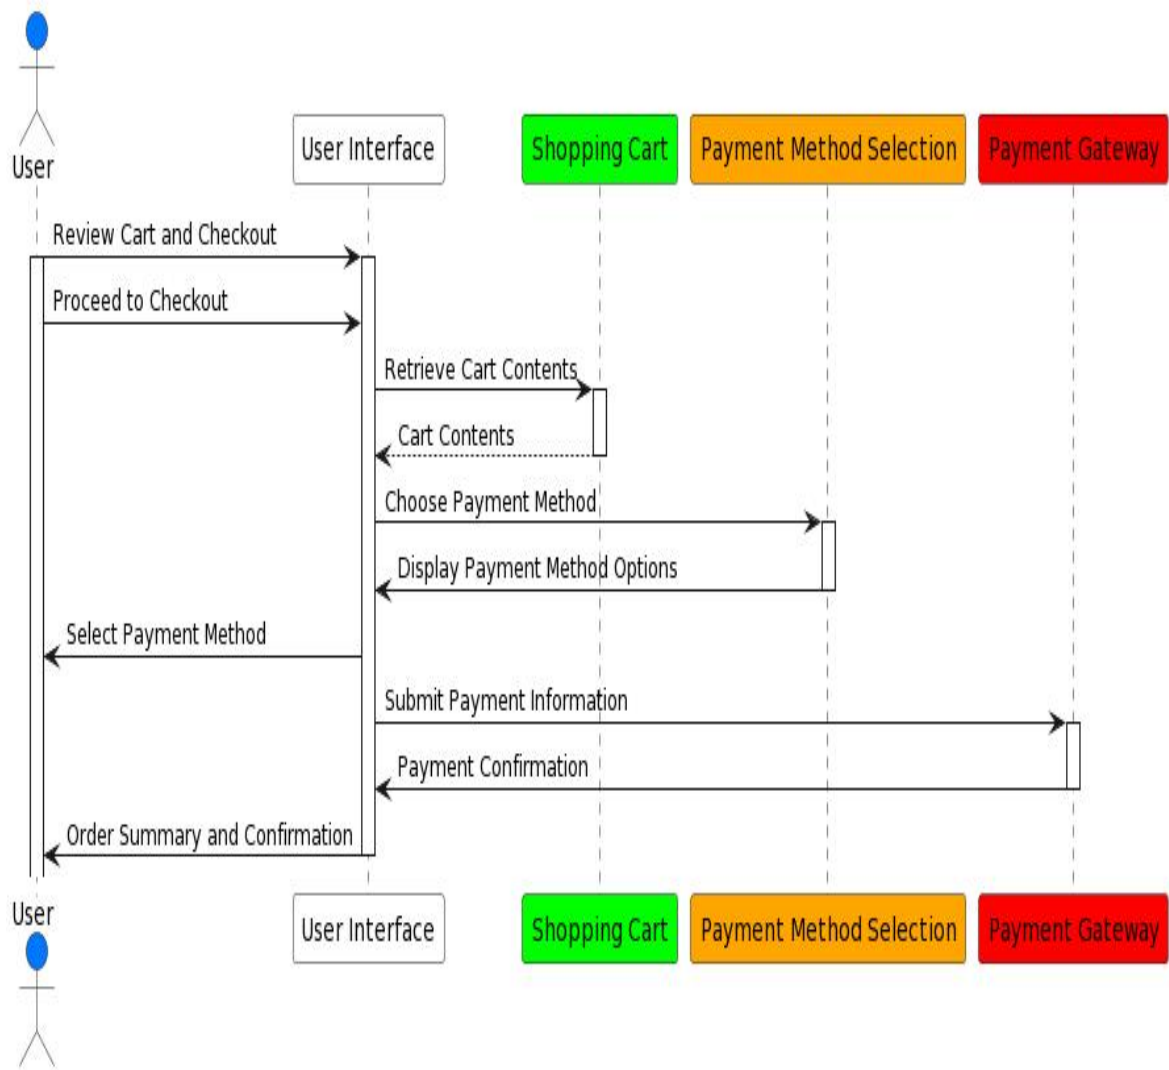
User

User Interface

Shopping Cart

Payment Method Selection

Payment Gateway

Review Cart and Checkout

Proceed to Checkout

Retrieve Cart Contents

Cart Contents

Choose Payment Method

Display Payment Method Options

Select Payment Method

Submit Payment Information

Payment Confirmation

Order Summary and Confirmation

User

User Interface

Shopping Cart

Payment Method Selection

Payment Gateway